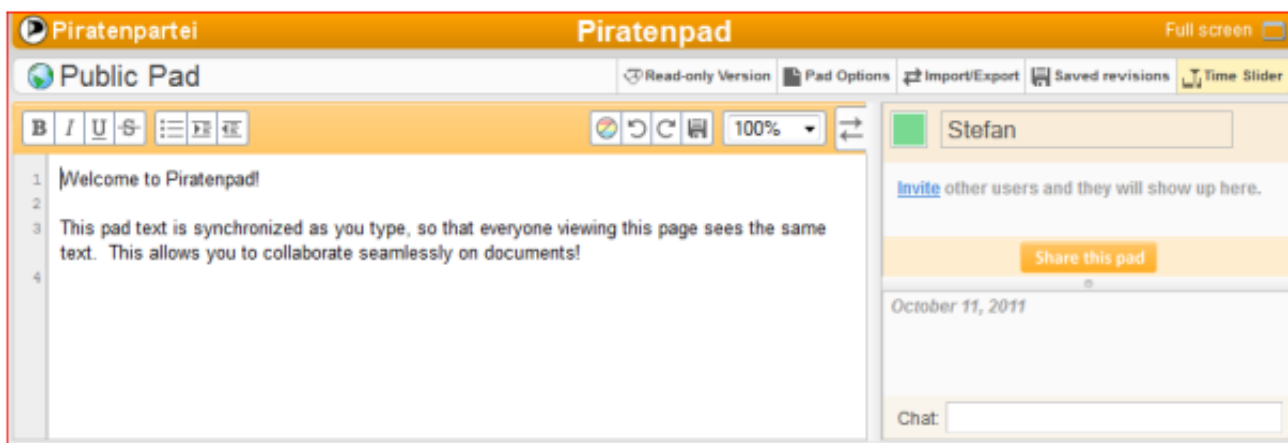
Piratenpartei
Piratenpad
Full screen

Public Pad
Read-only Version
Pad Options
Import/Export
Saved revisions
Time Slider

B I U S
100%

Stefan

1 Welcome to Piratenpad!
2
3 This pad text is synchronized as you type, so that everyone viewing this page sees the same text. This allows you to collaborate seamlessly on documents!
4

Invite other users and they will show up here.

Share this pad

October 11, 2011

Chat: